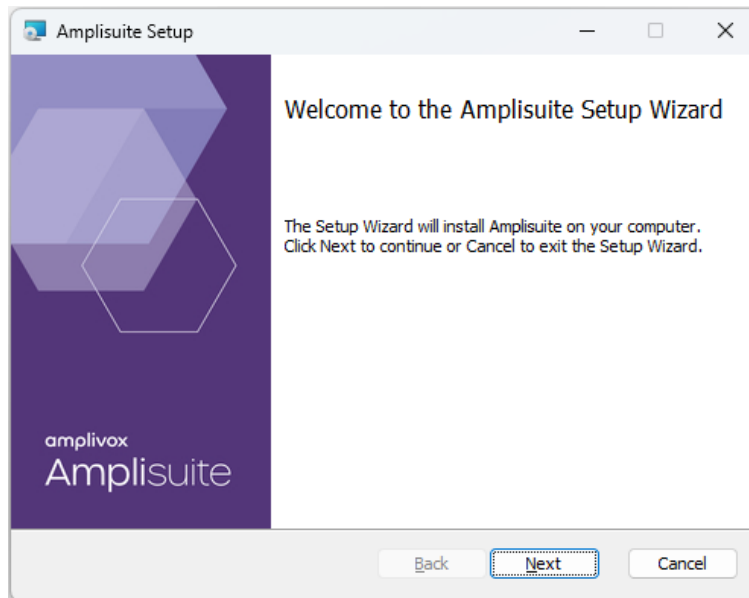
Amplisuite Setup

amplivox
Amplisuite

Welcome to the Amplisuite Setup Wizard

The Setup Wizard will install Amplisuite on your computer. Click Next to continue or Cancel to exit the Setup Wizard.

Back Next Cancel